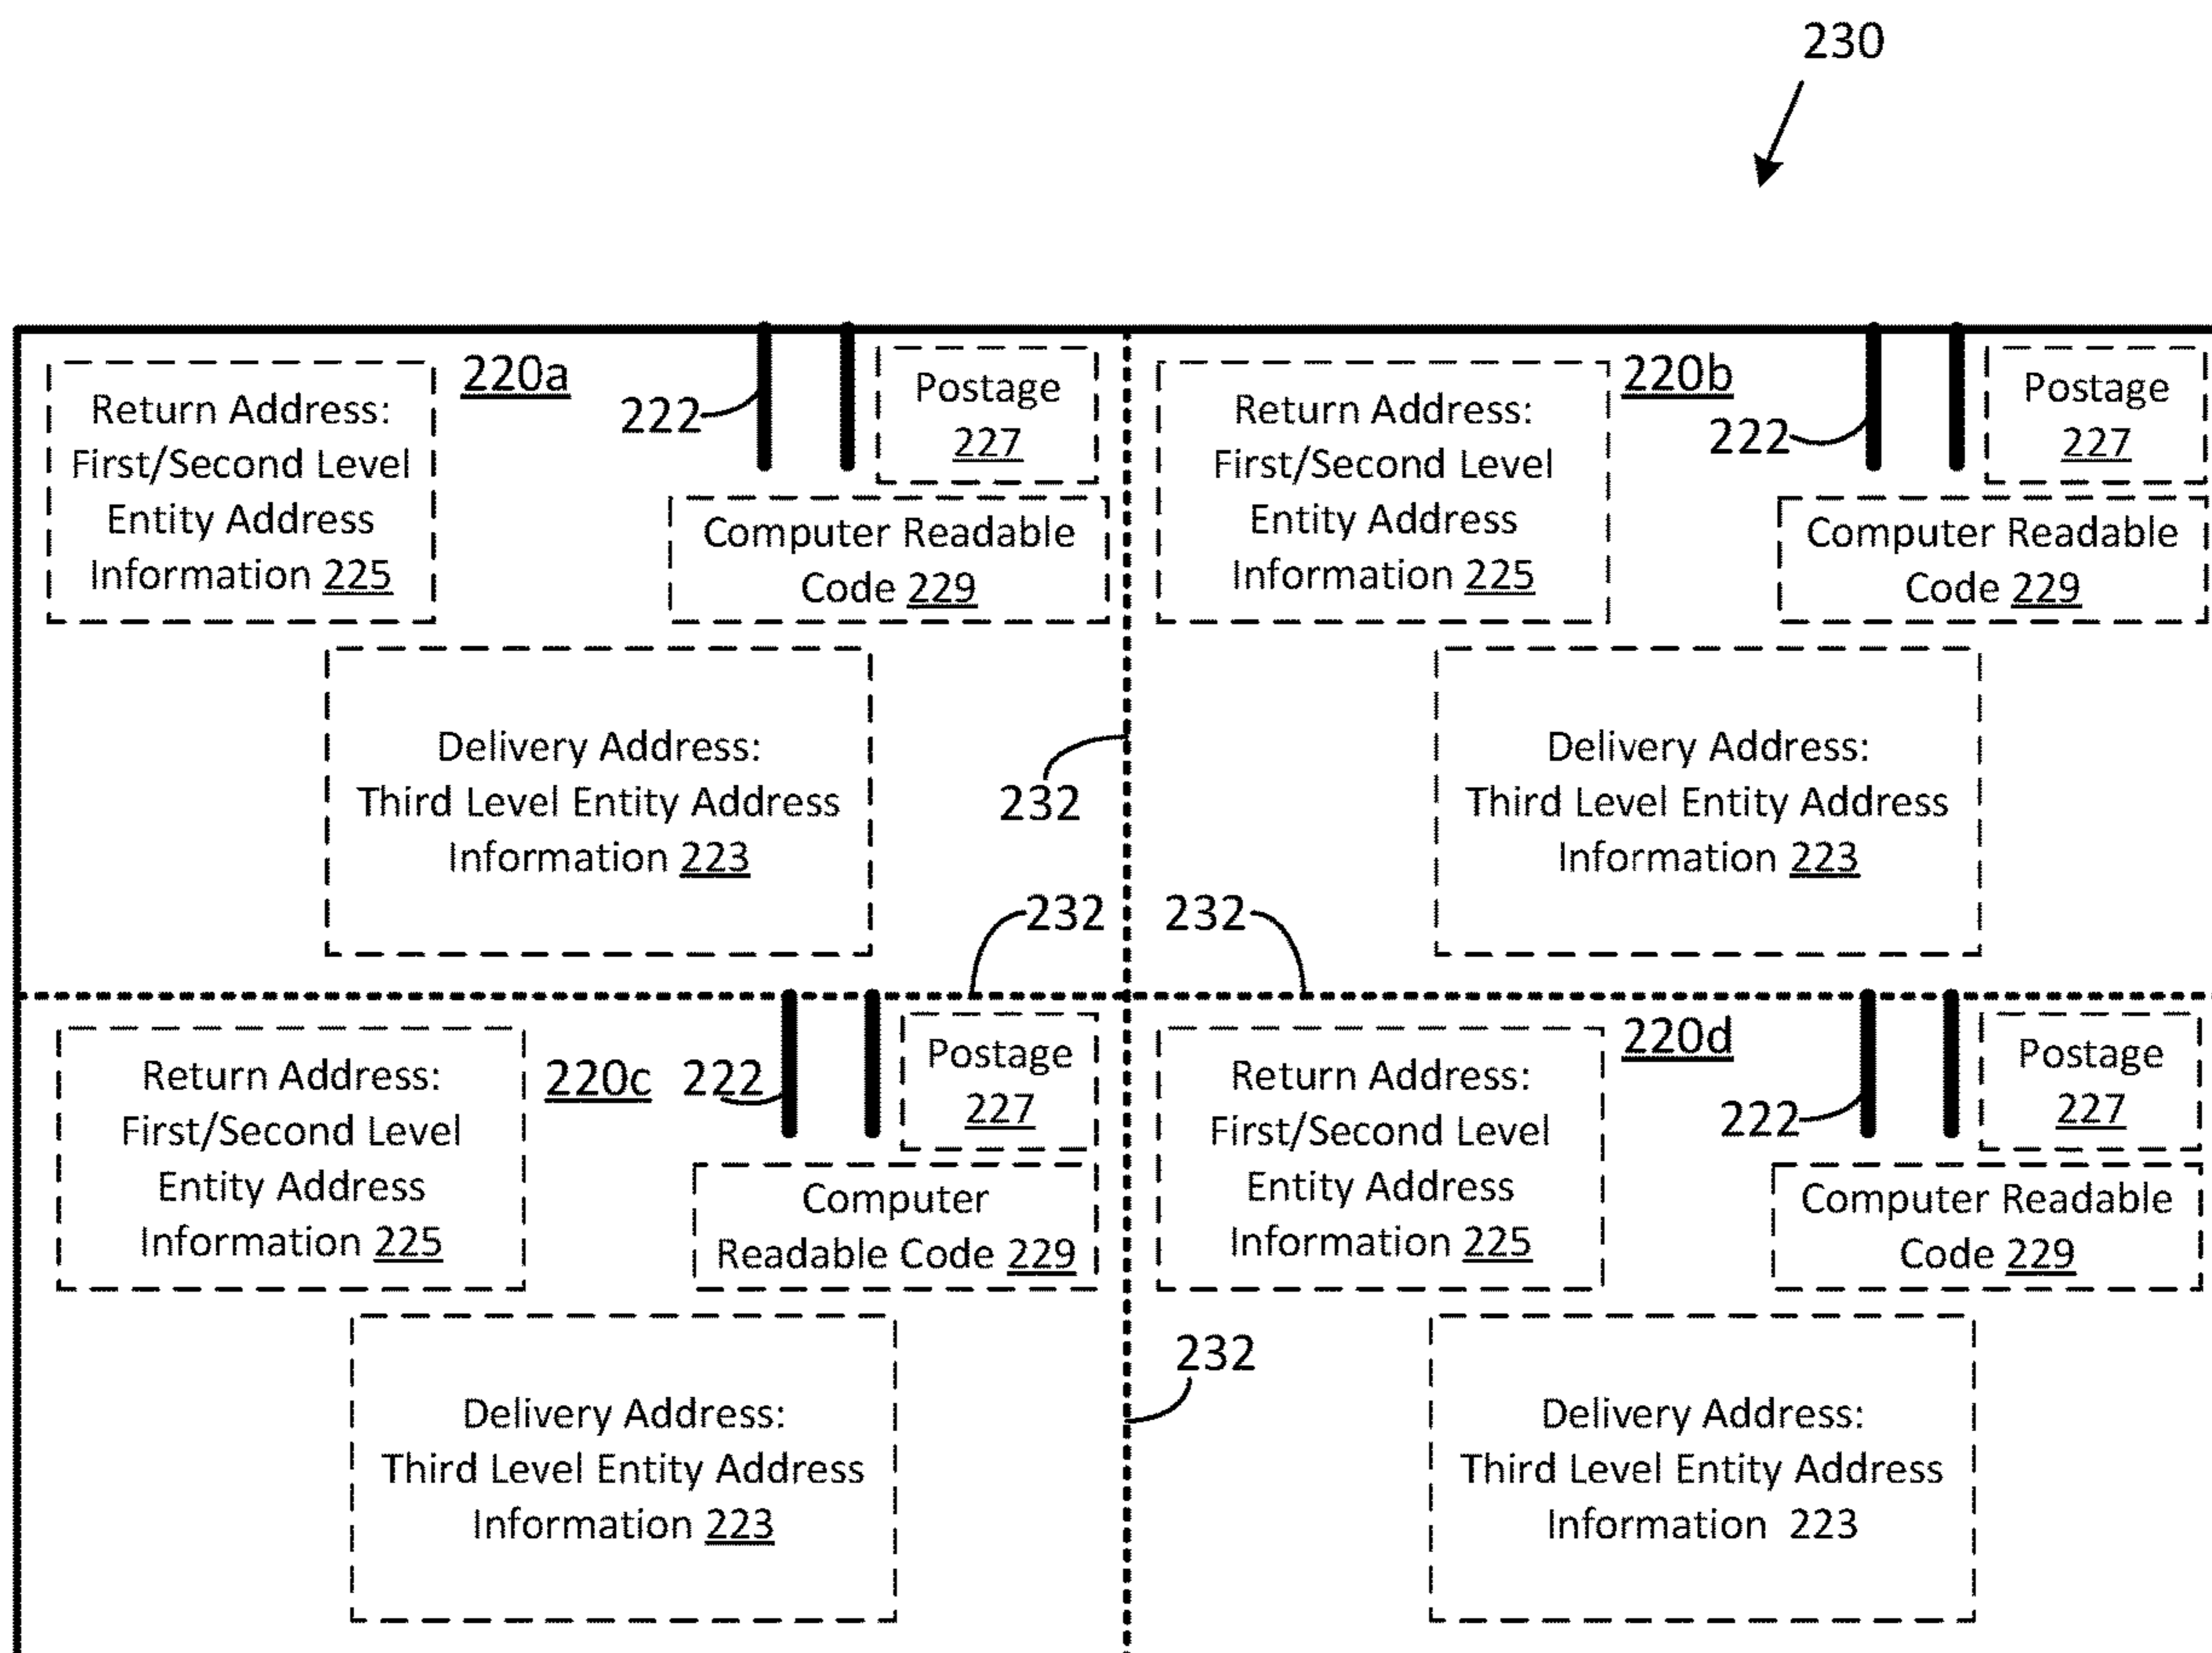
230

Return Address: First/Second Level Entity Address Information 225

220a

222

Postage 227

Computer Readable Code 229

Return Address: First/Second Level Entity Address Information 225

220b

222

Postage 227

Computer Readable Code 229

Delivery Address: Third Level Entity Address Information 223

232

Delivery Address: Third Level Entity Address Information 223

232

232

Return Address: First/Second Level Entity Address Information 225

220c

222

Postage 227

Computer Readable Code 229

220d

Return Address: First/Second Level Entity Address Information 225

222

Postage 227

Computer Readable Code 229

232

Delivery Address: Third Level Entity Address Information 223

Delivery Address: Third Level Entity Address Information 223